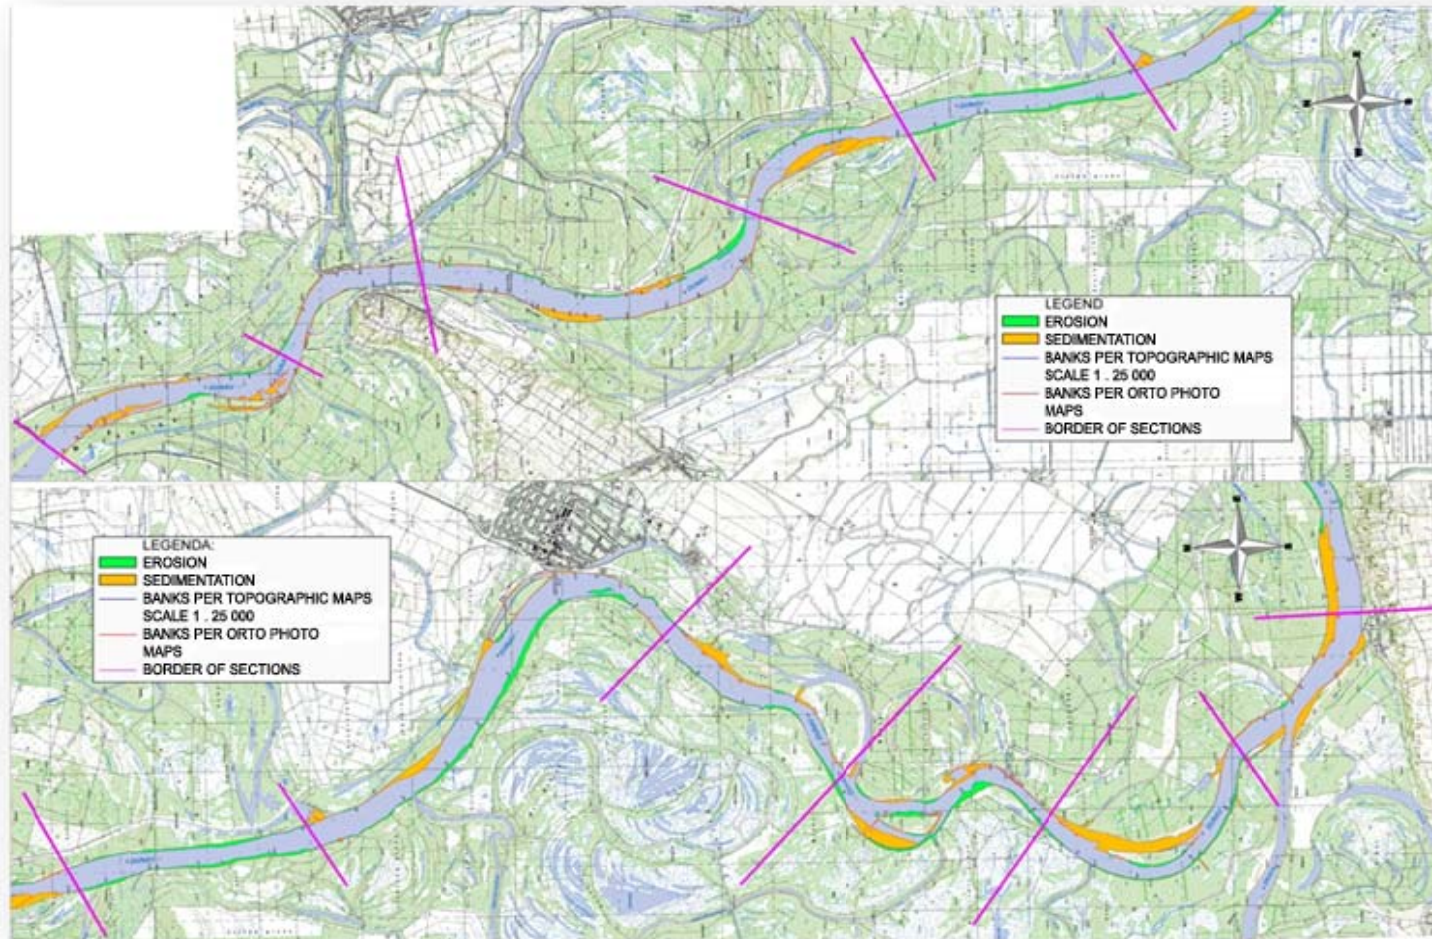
LEGEND
EROSION
SEDIMENTATION
BANKS PER TOPOGRAPHIC MAPS SCALE 1 . 25 000
BANKS PER ORTO PHOTO MAPS
BORDER OF SECTIONS

LEGENDA:
EROSION
SEDIMENTATION
BANKS PER TOPOGRAPHIC MAPS SCALE 1 . 25 000
BANKS PER ORTO PHOTO MAPS
BORDER OF SECTIONS